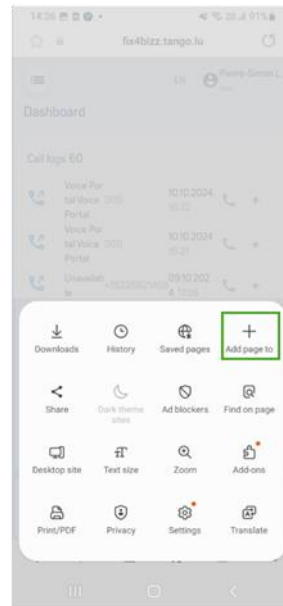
14:36 91%

fix4bizz.tango.lu

EN Pierre-Simon L

Dashboard

Call logs 60

Voice Portal Voice Portal 10.10.2024 10:22

Voice Portal Voice Portal 10.10.2024 10:21

Unavailable 09.10.2024 13:09

Downloads
History
Saved pages
Add page to
Share
Dark theme sites
Ad blockers
Find on page
Desktop site
Text size
Zoom
Add-ons
Print/PDF
Privacy
Settings
Translate